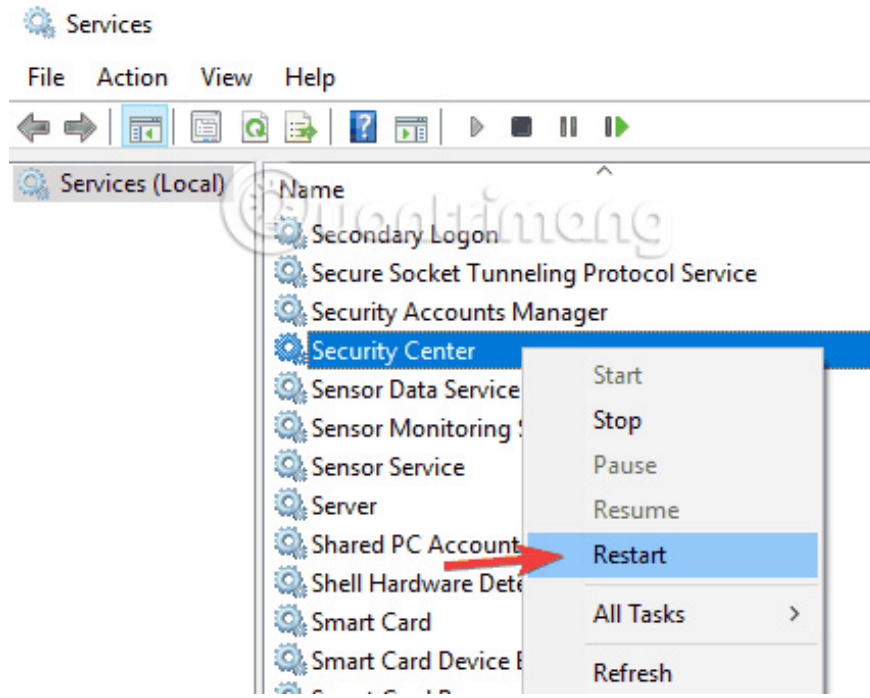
Services

File Action View Help

Services (Local)

Name

Secondary Logon
Secure Socket Tunneling Protocol Service
Security Accounts Manager
Security Center
Sensor Data Service
Sensor Monitoring S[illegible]
Sensor Service
Server
Shared PC Account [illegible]
Shell Hardware Dete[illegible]
Smart Card
Smart Card Device E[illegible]

Start
Stop
Pause
Resume
Restart
All Tasks >
Refresh

quantrimang